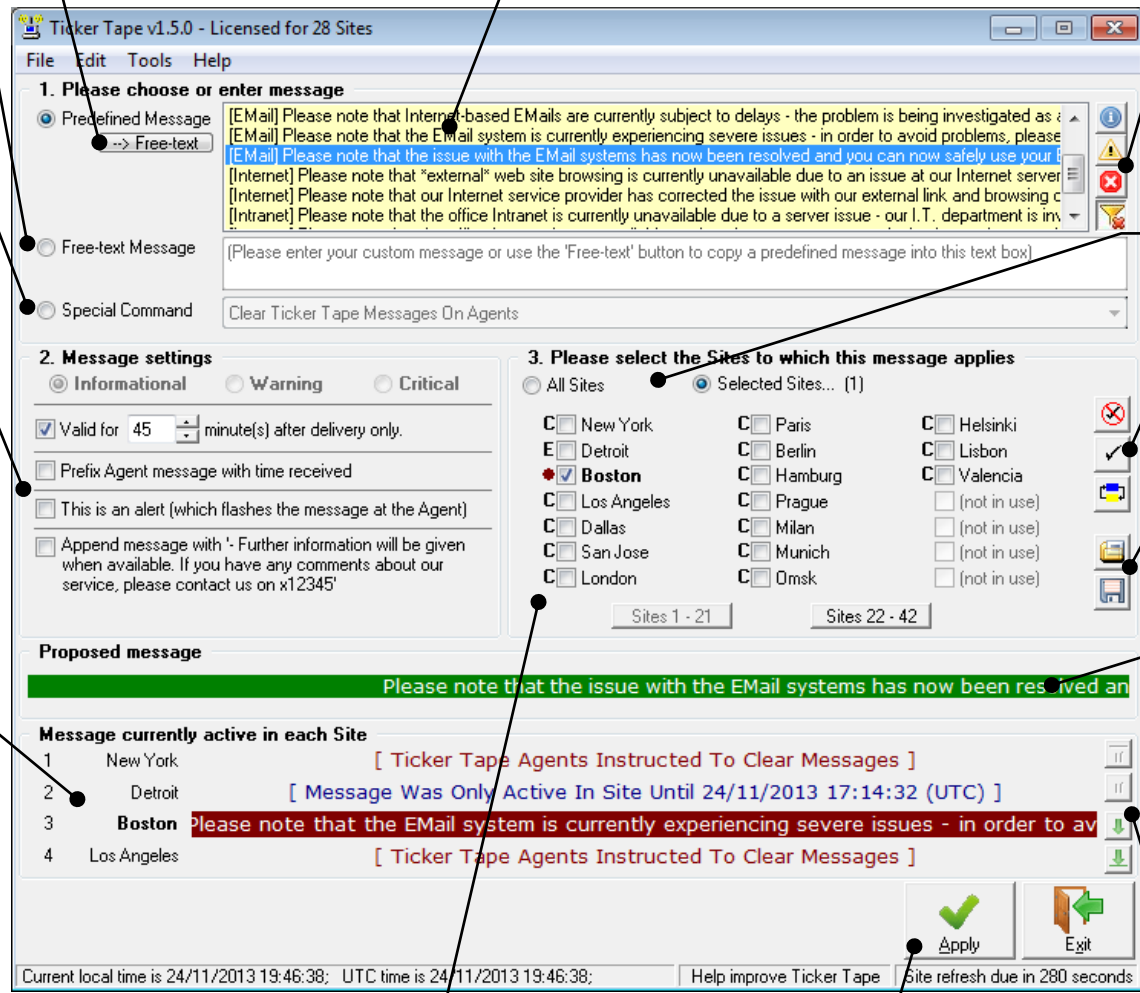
Ticker Tape v1.5.0 - Licensed for 28 Sites

File Edit Tools Help

1. Please choose or enter message

Predefined Message
--> Free-text

[EMail] Please note that Internet-based EMails are currently subject to delays - the problem is being investigated as a
[EMail] Please note that the EMail system is currently experiencing severe issues - in order to avoid problems, please
[EMail] Please note that the issue with the EMail systems has now been resolved and you can now safely use your E
[Internet] Please note that *external* web site browsing is currently unavailable due to an issue at our Internet server
[Internet] Please note that our Internet service provider has corrected the issue with our external link and browsing c
[Intranet] Please note that the office Intranet is currently unavailable due to a server issue - our I.T. department is inv

Free-text Message
(Please enter your custom message or use the 'Free-text' button to copy a predefined message into this text box)

Special Command
Clear Ticker Tape Messages On Agents

2. Message settings
Informational Warning Critical
Valid for 45 minute(s) after delivery only.
Prefix Agent message with time received
This is an alert (which flashes the message at the Agent)
Append message with '- Further information will be given when available. If you have any comments about our service, please contact us on x12345'

3. Please select the Sites to which this message applies
All Sites Selected Sites... (1)

C New York
E Detroit
Boston
C Los Angeles
C Dallas
C San Jose
C London
C Paris
C Berlin
C Hamburg
C Prague
C Milan
C Munich
C Omsk
C Helsinki
C Lisbon
C Valencia
(not in use)
(not in use)
(not in use)
(not in use)

Sites 1 - 21 Sites 22 - 42

Proposed message
Please note that the issue with the EMail systems has now been resolved an

Message currently active in each Site
1 New York [ Ticker Tape Agents Instructed To Clear Messages ]
2 Detroit [ Message Was Only Active In Site Until 24/11/2013 17:14:32 (UTC) ]
3 Boston Please note that the EMail system is currently experiencing severe issues - in order to av
4 Los Angeles [ Ticker Tape Agents Instructed To Clear Messages ]

Apply Exit

Current local time is 24/11/2013 19:46:38; UTC time is 24/11/2013 19:46:38; Help improve Ticker Tape Site refresh due in 280 seconds